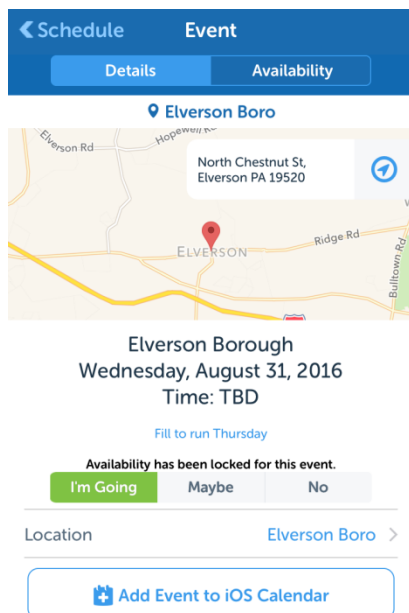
Schedule Event

Details Availability

Elverson Boro

Hopewell Rd

Elverson Rd

North Chestnut St, Elverson PA 19520

ELVERSON

Ridge Rd

Bulltown Rd

Elverson Borough
Wednesday, August 31, 2016
Time: TBD

Fill to run Thursday

Availability has been locked for this event.

I'm Going Maybe No

Location Elverson Boro

Add Event to iOS Calendar